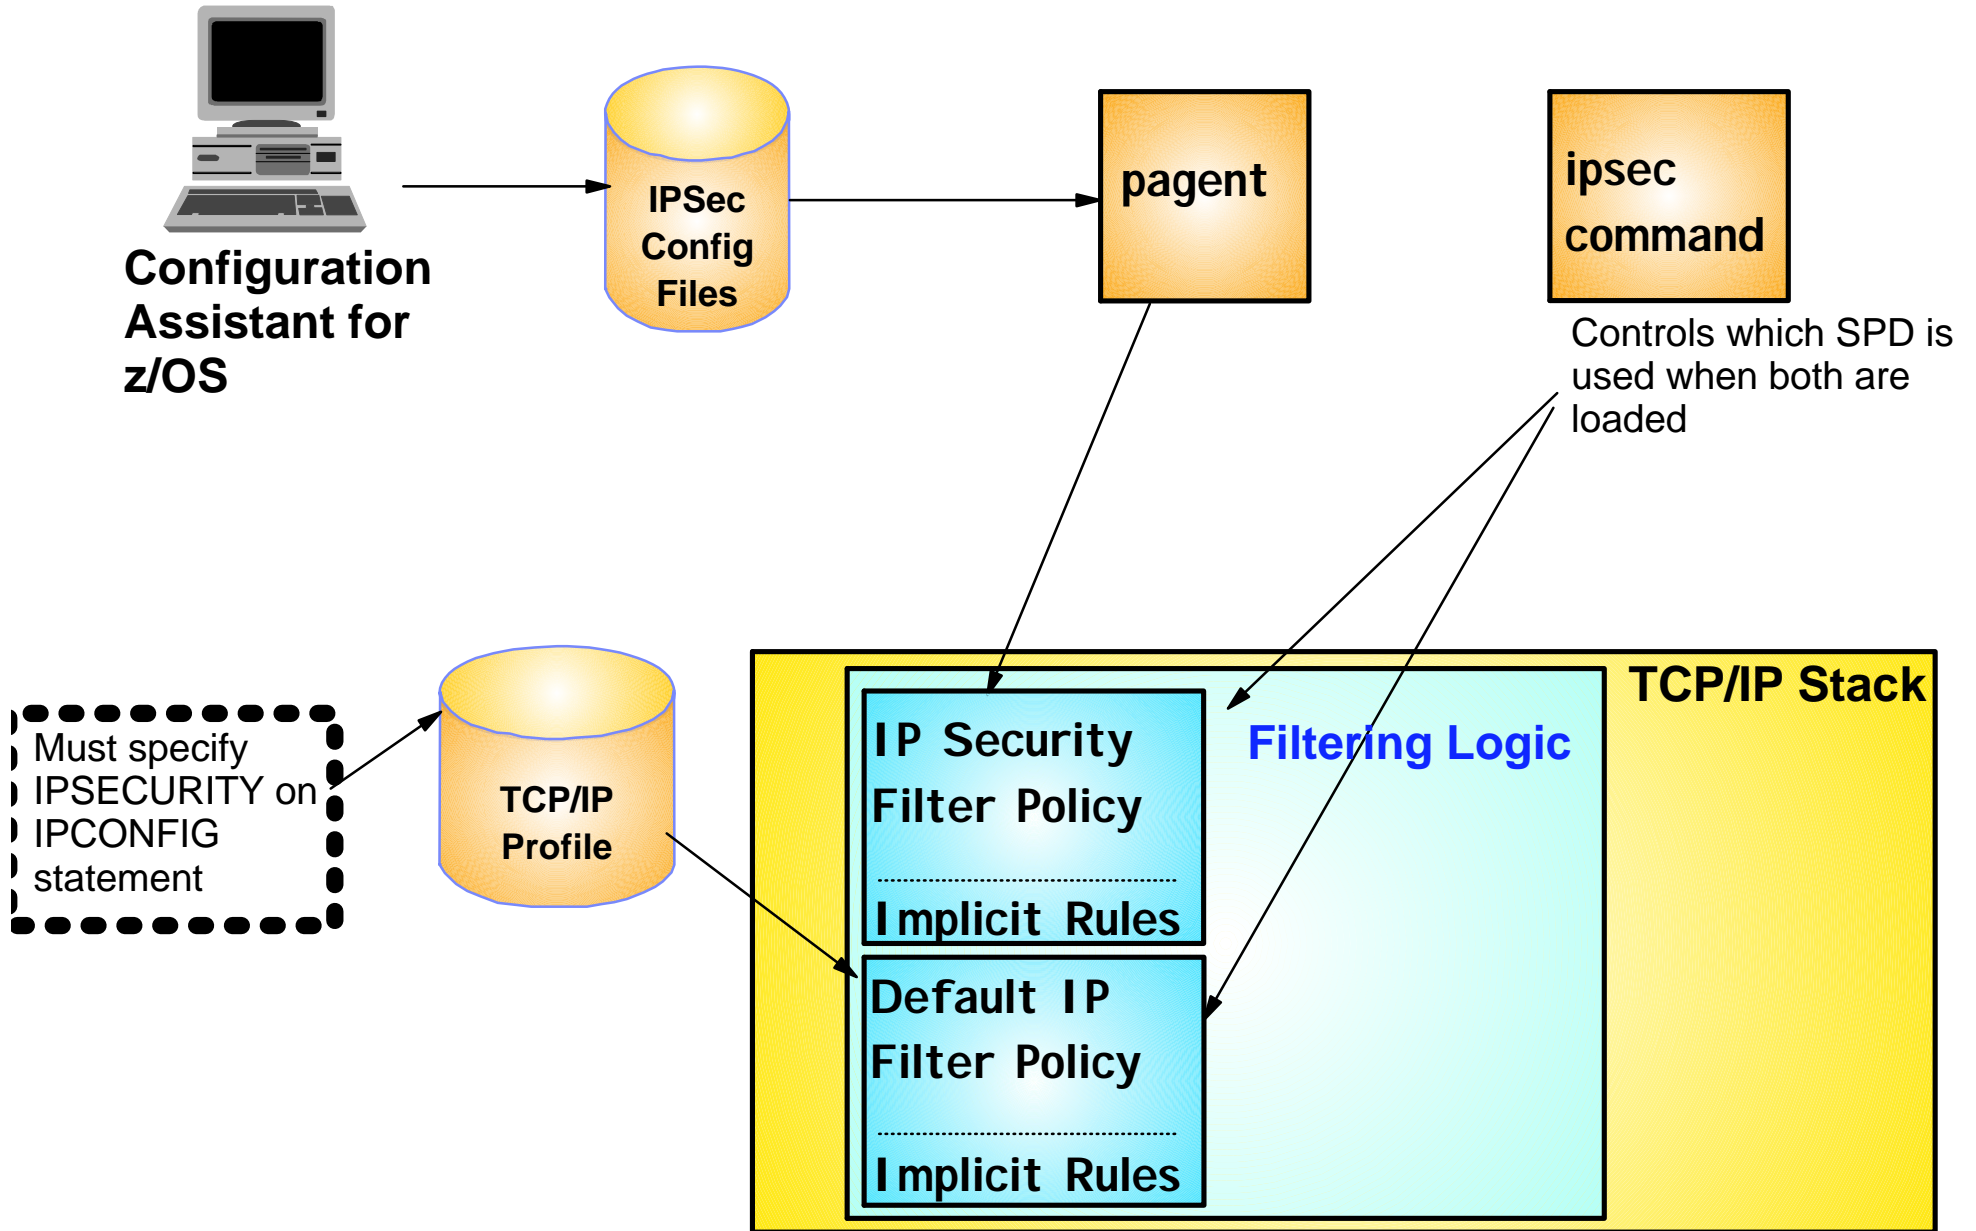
Configuration Assistant for z/OS

IPSec Config Files

pagent

ipsec command

Controls which SPD is used when both are loaded

Must specify IPSECURITY on IPCONFIG statement

TCP/IP Profile

TCP/IP Stack

IP Security Filter Policy

Implicit Rules

Filtering Logic

Default IP Filter Policy

Implicit Rules